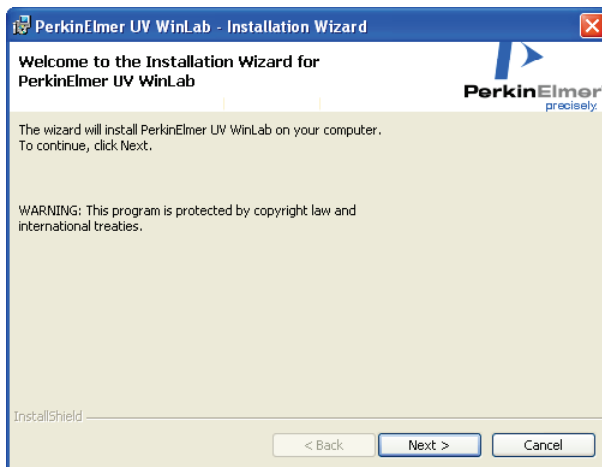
PerkinElmer UV WinLab - Installation Wizard

Welcome to the Installation Wizard for PerkinElmer UV WinLab

PerkinElmer
precisely

The wizard will install PerkinElmer UV WinLab on your computer. To continue, click Next.

WARNING: This program is protected by copyright law and international treaties.

InstallShield

< Back
Next >
Cancel